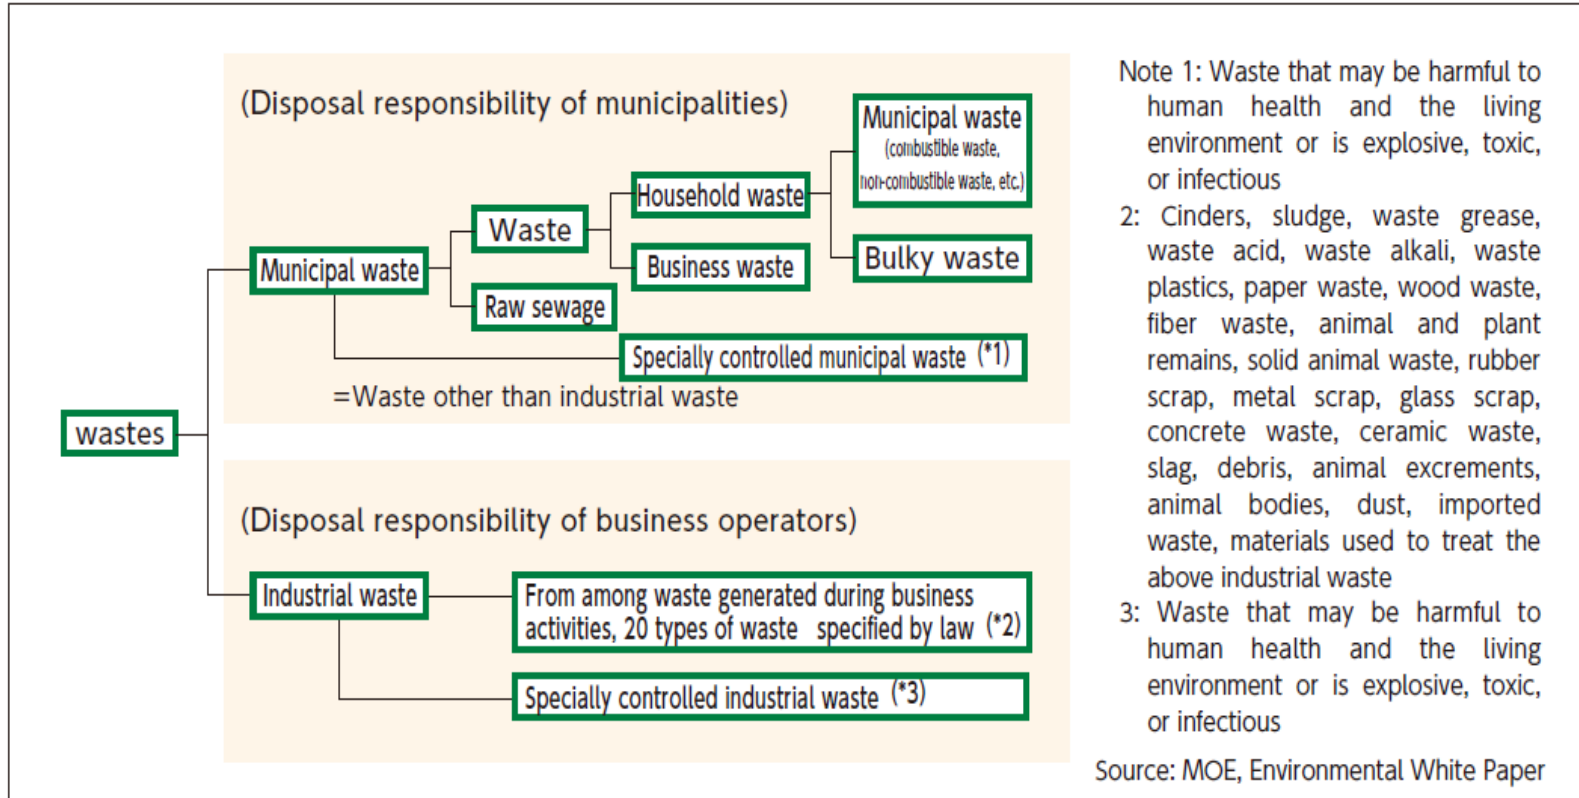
(Disposal responsibility of municipalities)

wastes

Municipal waste

Waste

Raw sewage

Household waste

Business waste

Municipal waste (combustible waste, non-combustible waste, etc.)

Bulky waste

Specially controlled municipal waste (*1)

=Waste other than industrial waste

(Disposal responsibility of business operators)

Industrial waste

From among waste generated during business activities, 20 types of waste specified by law (*2)

Specially controlled industrial waste (*3)

Note 1: Waste that may be harmful to human health and the living environment or is explosive, toxic, or infectious

2: Cinders, sludge, waste grease, waste acid, waste alkali, waste plastics, paper waste, wood waste, fiber waste, animal and plant remains, solid animal waste, rubber scrap, metal scrap, glass scrap, concrete waste, ceramic waste, slag, debris, animal excrements, animal bodies, dust, imported waste, materials used to treat the above industrial waste

3: Waste that may be harmful to human health and the living environment or is explosive, toxic, or infectious

Source: MOE, Environmental White Paper